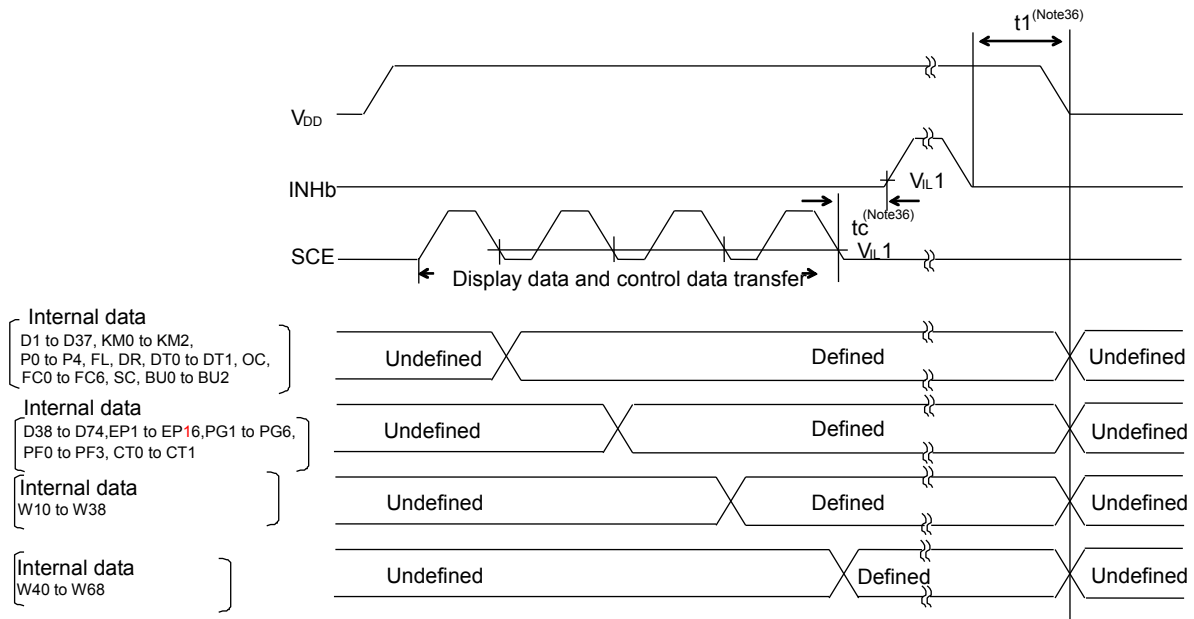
$t1^{(Note36)}$

$V_{DD}$

INHb

$V_{IL}1$

$tc^{(Note36)}$

SCE

$V_{IL}1$

Display data and control data transfer

Internal data
D1 to D37, KM0 to KM2, P0 to P4, FL, DR, DT0 to DT1, OC, FC0 to FC6, SC, BU0 to BU2

Undefined Defined Undefined

Internal data
D38 to D74,EP1 to EP16,PG1 to PG6, PF0 to PF3, CT0 to CT1

Undefined Defined Undefined

Internal data
W10 to W38

Undefined Defined Undefined

Internal data
W40 to W68

Undefined Defined Undefined